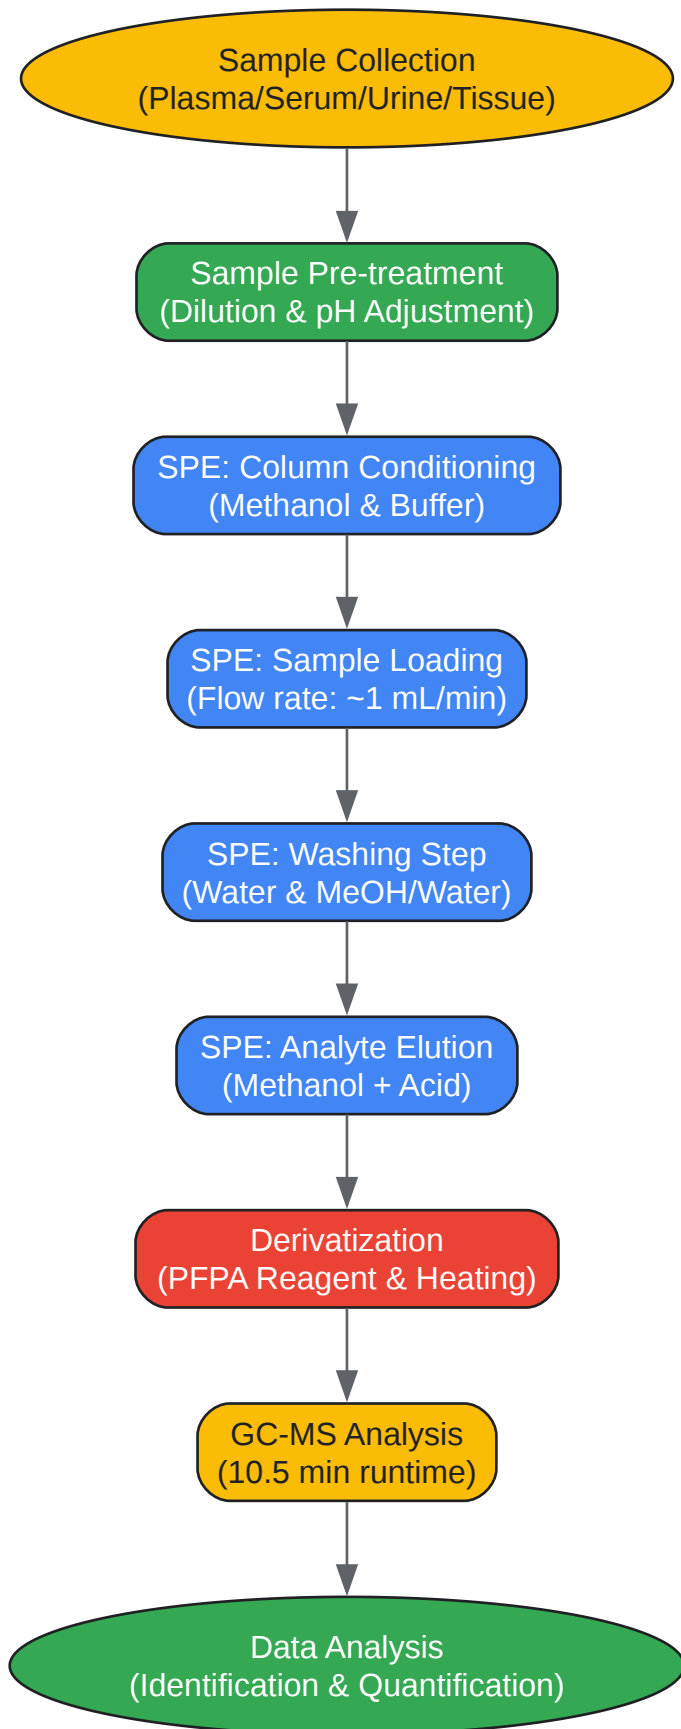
Sample Collection
(Plasma/Serum/Urine/Tissue)

Sample Pre-treatment
(Dilution & pH Adjustment)

SPE: Column Conditioning
(Methanol & Buffer)

SPE: Sample Loading
(Flow rate: ~1 mL/min)

SPE: Washing Step
(Water & MeOH/Water)

SPE: Analyte Elution
(Methanol + Acid)

Derivatization
(PFPA Reagent & Heating)

GC-MS Analysis
(10.5 min runtime)

Data Analysis
(Identification & Quantification)